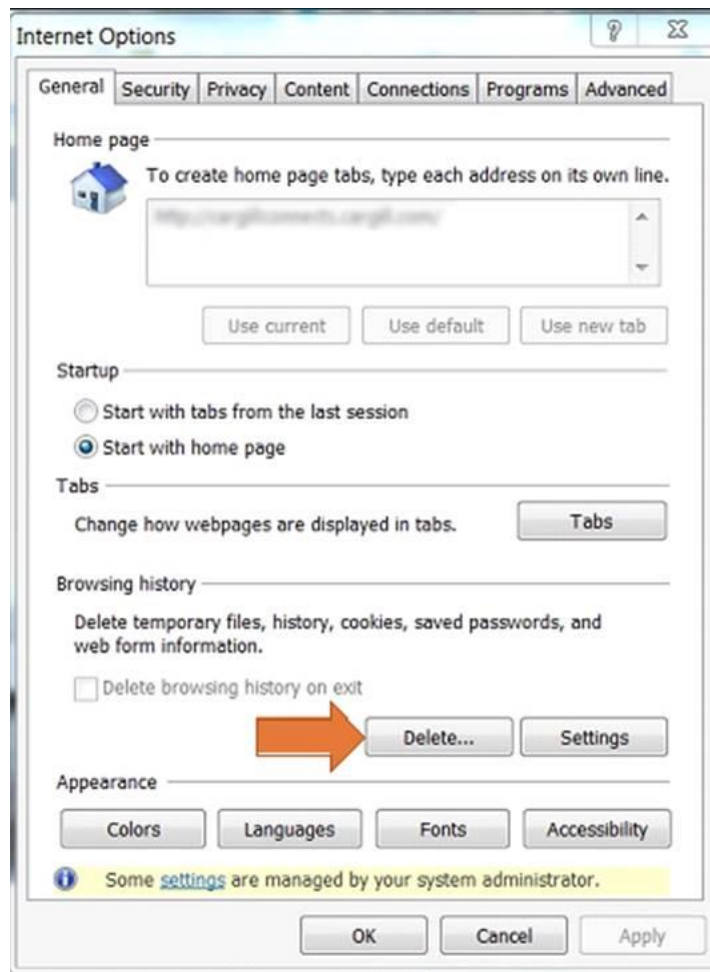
Internet Options

General | Security | Privacy | Content | Connections | Programs | Advanced

Home page

To create home page tabs, type each address on its own line.

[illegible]

Use current | Use default | Use new tab

Startup

Start with tabs from the last session

Start with home page

Tabs

Change how webpages are displayed in tabs.

Tabs

Browsing history

Delete temporary files, history, cookies, saved passwords, and web form information.

Delete browsing history on exit

Delete... | Settings

Appearance

Colors | Languages | Fonts | Accessibility

Some settings are managed by your system administrator.

OK | Cancel | Apply